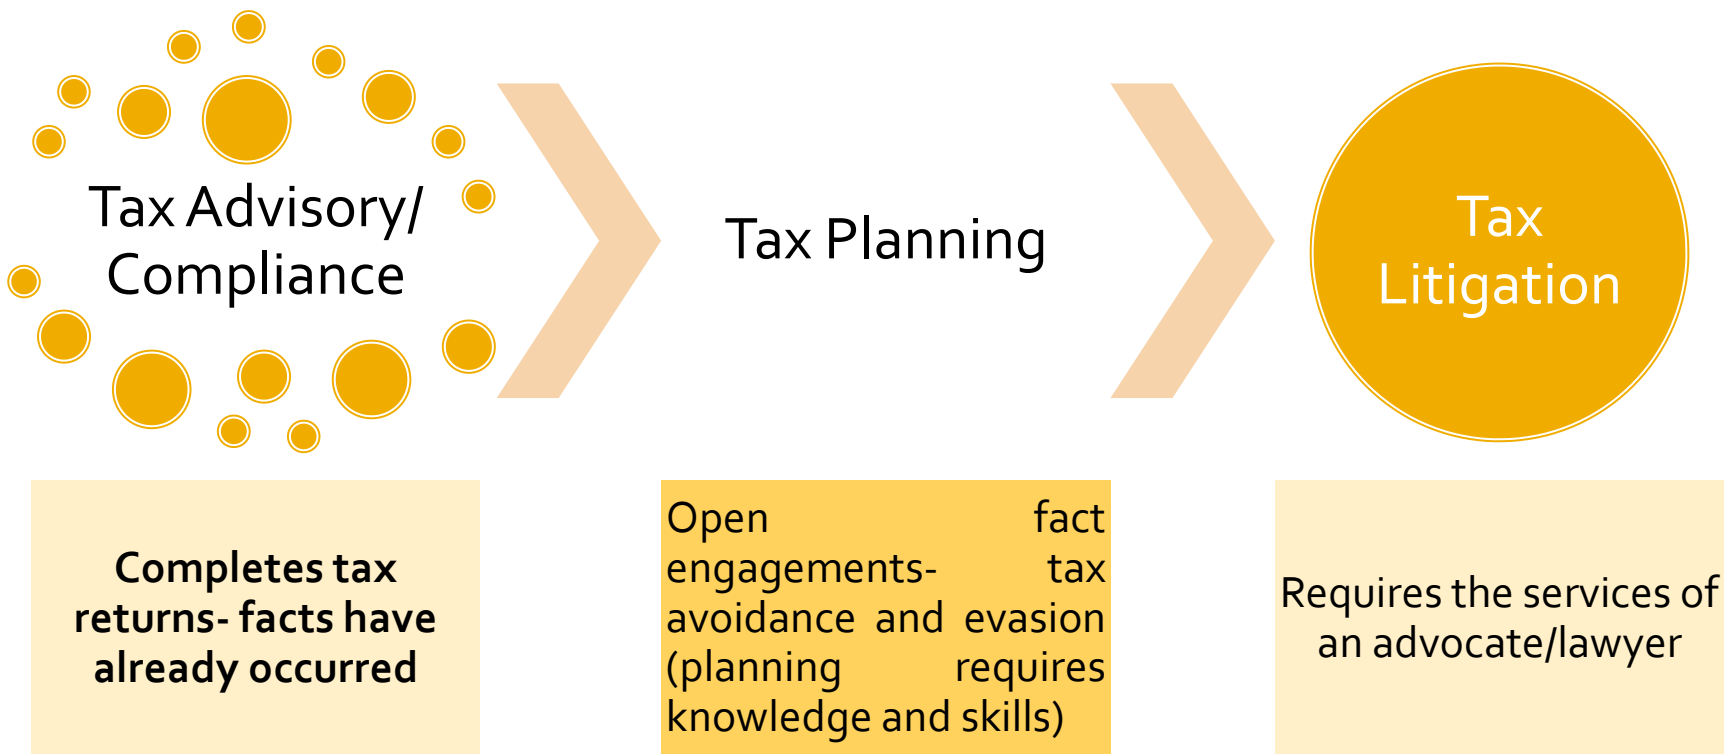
Tax Advisory/ Compliance

Tax Planning

Tax Litigation

Completes tax returns- facts have already occurred

Open fact engagements- tax avoidance and evasion (planning requires knowledge and skills)

Requires the services of an advocate/lawyer